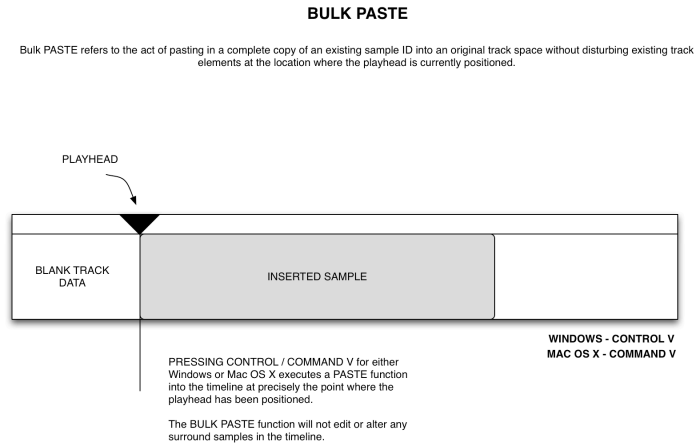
BULK PASTE

Bulk PASTE refers to the act of pasting in a complete copy of an existing sample ID into an original track space without disturbing existing track elements at the location where the playhead is currently positioned.

PLAYHEAD

BLANK TRACK DATA

INSERTED SAMPLE

WINDOWS - CONTROL V
MAC OS X - COMMAND V

PRESSING CONTROL / COMMAND V for either Windows or Mac OS X executes a PASTE function into the timeline at precisely the point where the playhead has been positioned.

The BULK PASTE function will not edit or alter any surround samples in the timeline.